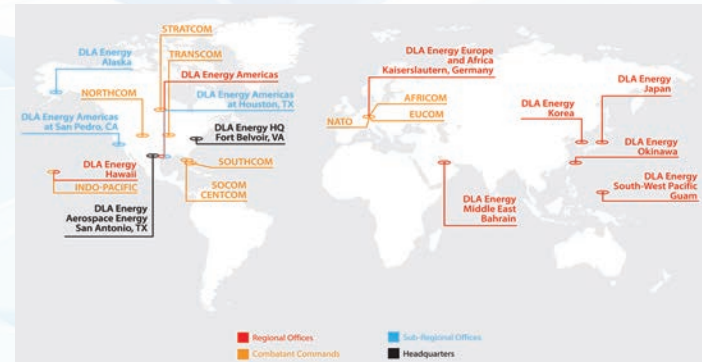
STRATCOM

DLA Energy Alaska

TRANSCOM

DLA Energy Americas

NORTHCOM

DLA Energy Americas at Houston, TX

DLA Energy Americas at San Pedro, CA

DLA Energy HQ Fort Belvoir, VA

DLA Energy Hawaii

INDO-PACIFIC

SOUTHCOM

SOCOM

CENTCOM

DLA Energy Aerospace Energy San Antonio, TX

DLA Energy Europe and Africa Kaiserslautern, Germany

AFRICOM

NATO

EUCOM

DLA Energy Middle East Bahrain

DLA Energy Japan

DLA Energy Korea

DLA Energy Okinawa

DLA Energy South-West Pacific Guam

Regional Offices

Sub-Regional Offices

Combatant Commands

Headquarters